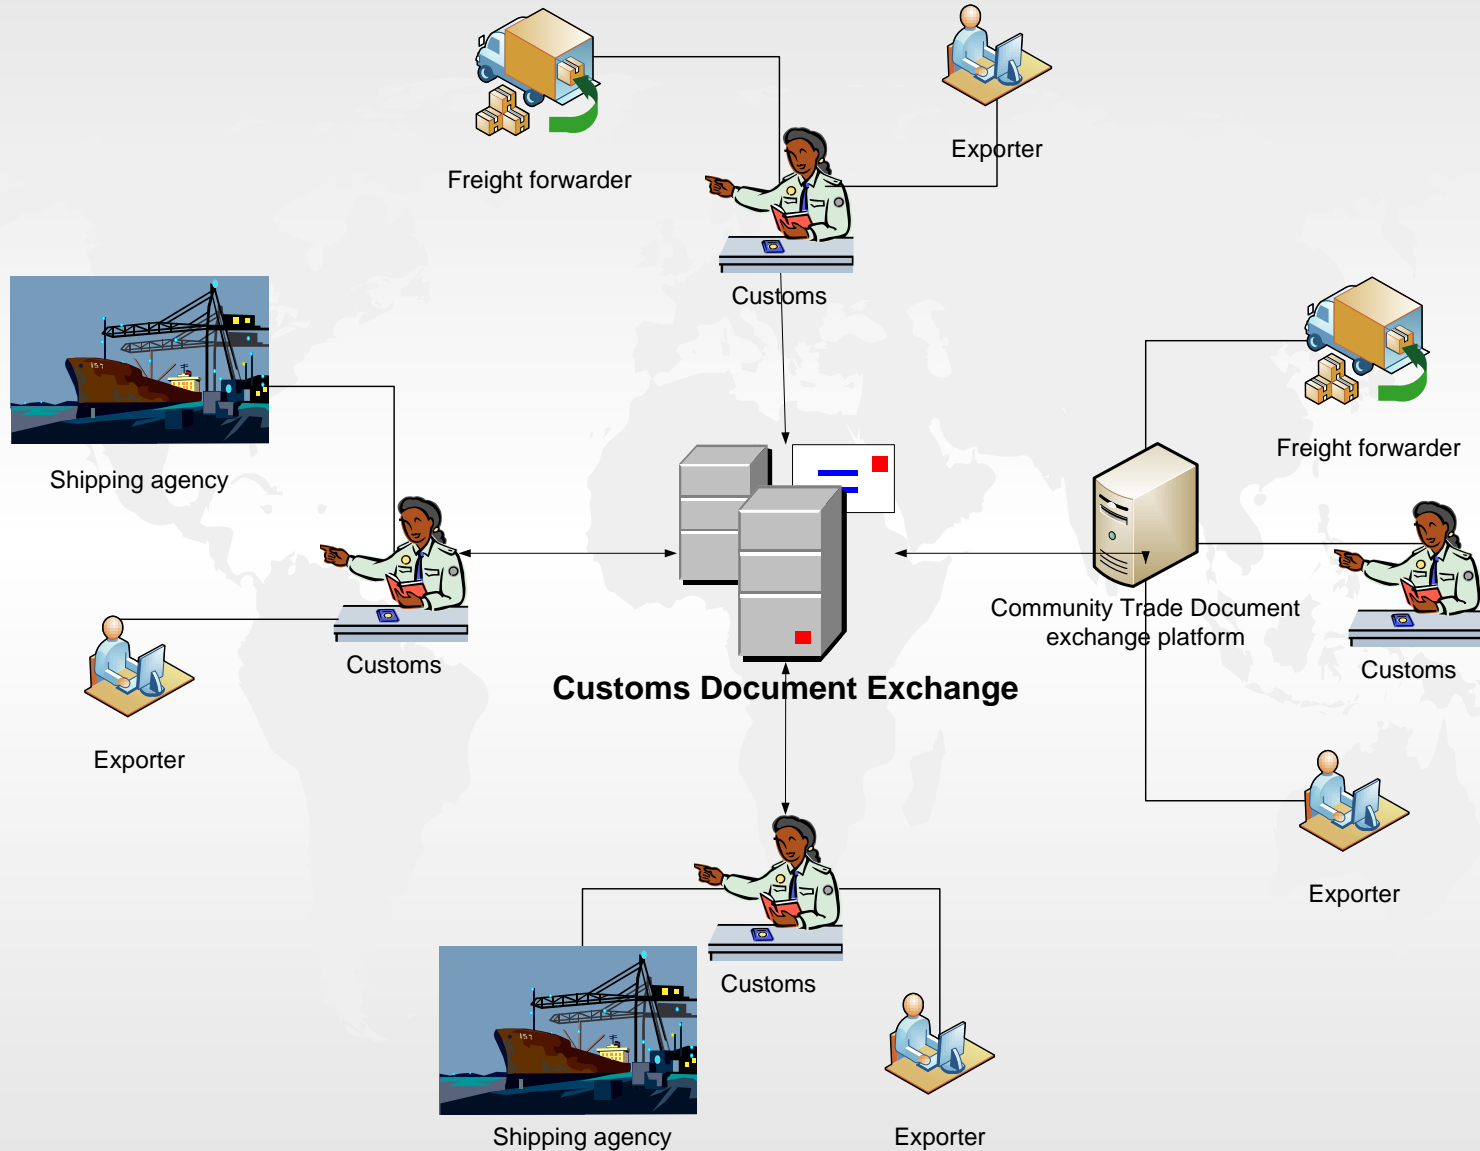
Freight forwarder

Exporter

Customs

Freight forwarder

Shipping agency

Customs

Community Trade Document exchange platform

Customs

Exporter

Customs Document Exchange

Exporter

Customs

Shipping agency

Exporter